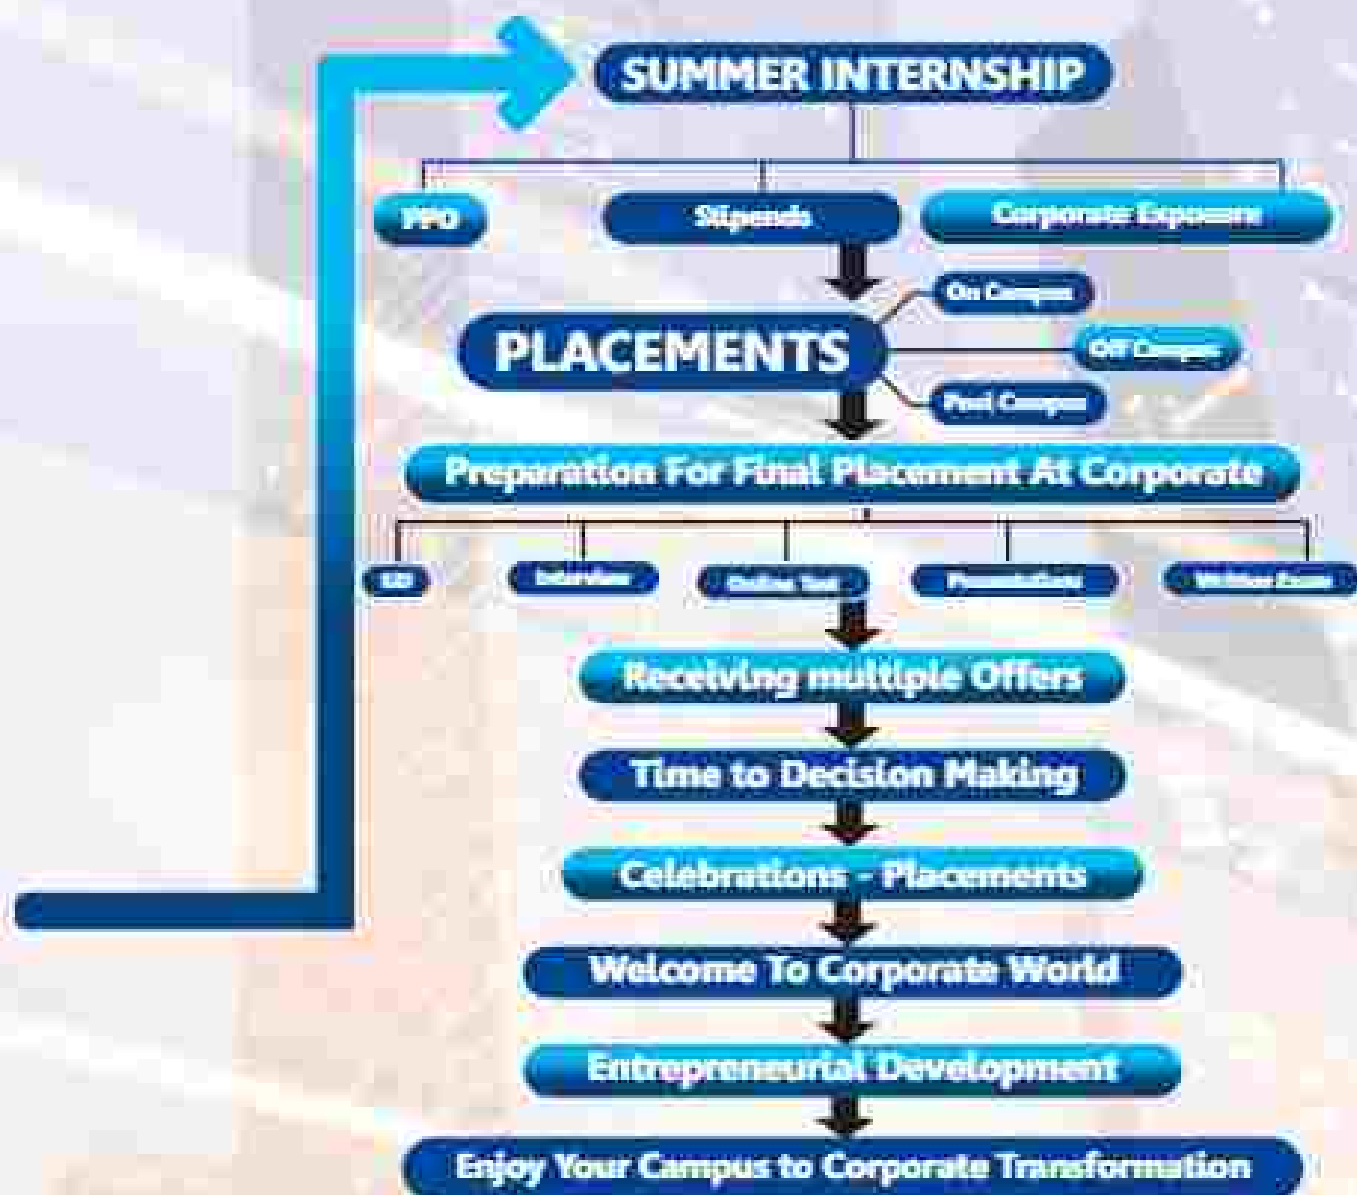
SUMMER INTERNSHIP

PPO

Stipends

Corporate Exposure

On Campus

PLACEMENTS

Off Campus

Pool Campus

Preparation For Final Placement At Corporate

GD

Interview

Online Test

Presentation

Written Exam

Receiving multiple Offers

Time to Decision Making

Celebrations - Placements

Welcome To Corporate World

Entrepreneurial Development

Enjoy Your Campus to Corporate Transformation